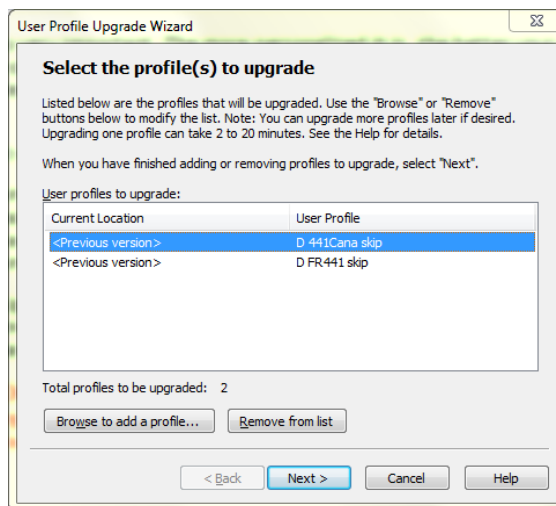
User Profile Upgrade Wizard

Select the profile(s) to upgrade

Listed below are the profiles that will be upgraded. Use the "Browse" or "Remove" buttons below to modify the list. Note: You can upgrade more profiles later if desired. Upgrading one profile can take 2 to 20 minutes. See the Help for details.

When you have finished adding or removing profiles to upgrade, select "Next".

User profiles to upgrade:

| Current Location | User Profile |
|---|---|
| <Previous version> | D 441Cana skip |
| <Previous version> | D FR441 skip |

Total profiles to be upgraded: 2

Browse to add a profile... Remove from list

< Back Next > Cancel Help